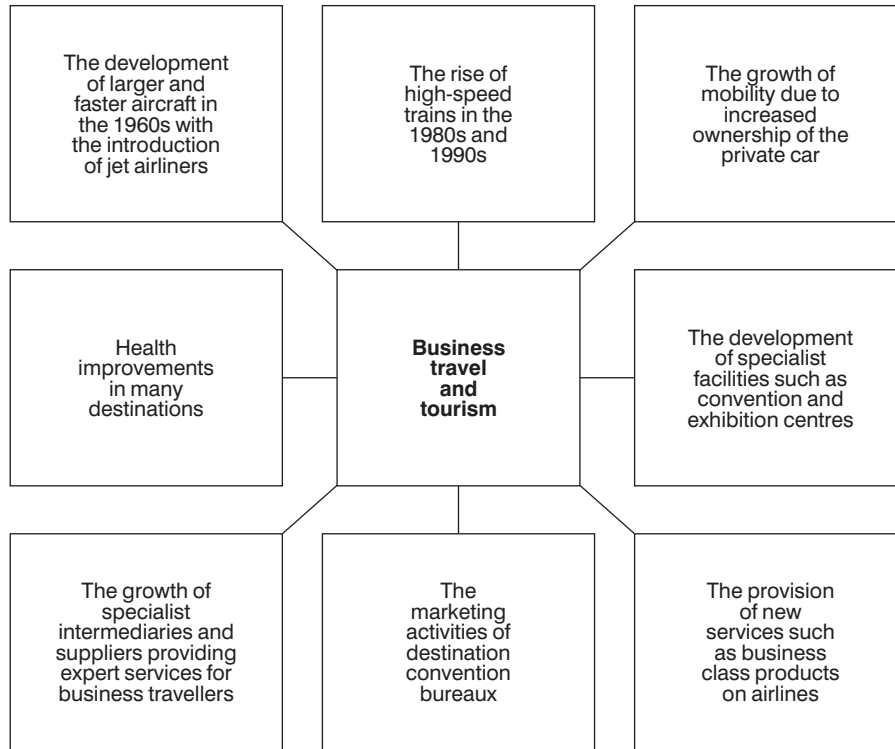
The development of larger and faster aircraft in the 1960s with the introduction of jet airliners

The rise of high-speed trains in the 1980s and 1990s

The growth of mobility due to increased ownership of the private car

Health improvements in many destinations

**Business travel and tourism**

The development of specialist facilities such as convention and exhibition centres

The growth of specialist intermediaries and suppliers providing expert services for business travellers

The marketing activities of destination convention bureaux

The provision of new services such as business class products on airlines